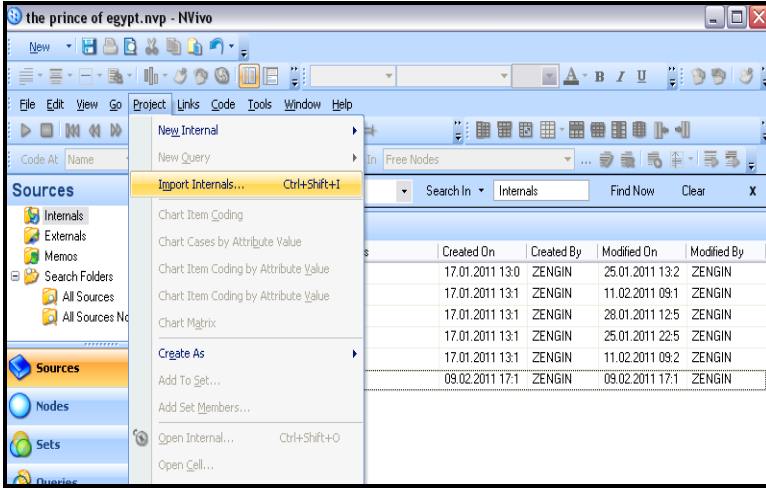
the prince of egypt.nvp - NVivo

New

File Edit View Go Project Links Code Tools Window Help

Code At Name

In Free Nodes

Sources

Search In Internals Find Now Clear X

Internals
Externals
Memos
Search Folders
All Sources
All Sources No

Sources
Nodes
Sets
Queries

New Internal
New Query
Import Internals... Ctrl+Shift+I
Chart Item Coding
Chart Cases by Attribute Value
Chart Item Coding by Attribute Value
Chart Item Coding by Attribute Value
Chart Matrix
Create As
Add To Set...
Add Set Members...
Open Internal... Ctrl+Shift+O
Open Cell...

| Created On | Created By | Modified On | Modified By |
|---|---|---|---|
| 17.01.2011 13:0 | ZENGIN | 25.01.2011 13:2 | ZENGIN |
| 17.01.2011 13:1 | ZENGIN | 11.02.2011 09:1 | ZENGIN |
| 17.01.2011 13:1 | ZENGIN | 28.01.2011 12:5 | ZENGIN |
| 17.01.2011 13:1 | ZENGIN | 25.01.2011 22:5 | ZENGIN |
| 17.01.2011 13:1 | ZENGIN | 11.02.2011 09:2 | ZENGIN |
| 09.02.2011 17:1 | ZENGIN | 09.02.2011 17:1 | ZENGIN |